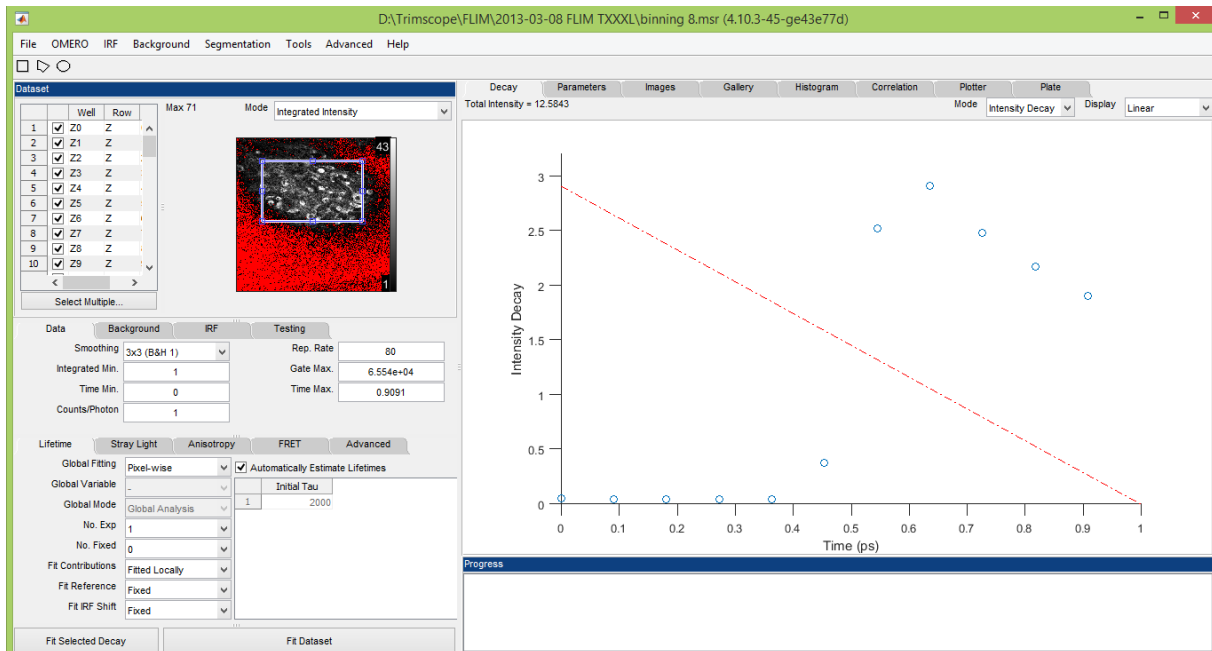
D:\Trimscope\FLIM\2013-03-08 FLIM TXXXL\binning 8.msr (4.10.3-45-ge43e77d)

File OMERO IRF Background Segmentation Tools Advanced Help

Dataset

| | | Well | Row |
|---|---|---|---|
| 1 | ✓ | Z0 | Z |
| 2 | ✓ | Z1 | Z |
| 3 | ✓ | Z2 | Z |
| 4 | ✓ | Z3 | Z |
| 5 | ✓ | Z4 | Z |
| 6 | ✓ | Z5 | Z |
| 7 | ✓ | Z6 | Z |
| 8 | ✓ | Z7 | Z |
| 9 | ✓ | Z8 | Z |
| 10 | ✓ | Z9 | Z |

Select Multiple...

Max 71 Mode Integrated Intensity

43

1

Data Background IRF Testing

Smoothing 3x3 (B&H 1)
Integrated Min. 1
Time Min. 0
Counts/Photon 1
Rep. Rate 80
Gate Max. 6.554e+04
Time Max. 0.9091

Lifetime Stray Light Anisotropy FRET Advanced

Global Fitting Pixel-wise
Global Variable -
Global Mode Global Analysis
No. Exp 1
No. Fixed 0
Fit Contributions Fitted Locally
Fit Reference Fixed
Fit IRF Shift Fixed

✓ Automatically Estimate Lifetimes

| | Initial Tau |
|---|---|
| 1 | 2000 |

Fit Selected Decay Fit Dataset

Decay Parameters Images Gallery Histogram Correlation Plotter Plate

Total Intensity = 12.5843

Mode Intensity Decay Display Linear

Intensity Decay

3
2.5
2
1.5
1
0.5
0

0 0.1 0.2 0.3 0.4 0.5 0.6 0.7 0.8 0.9 1

Time (ps)

Progress